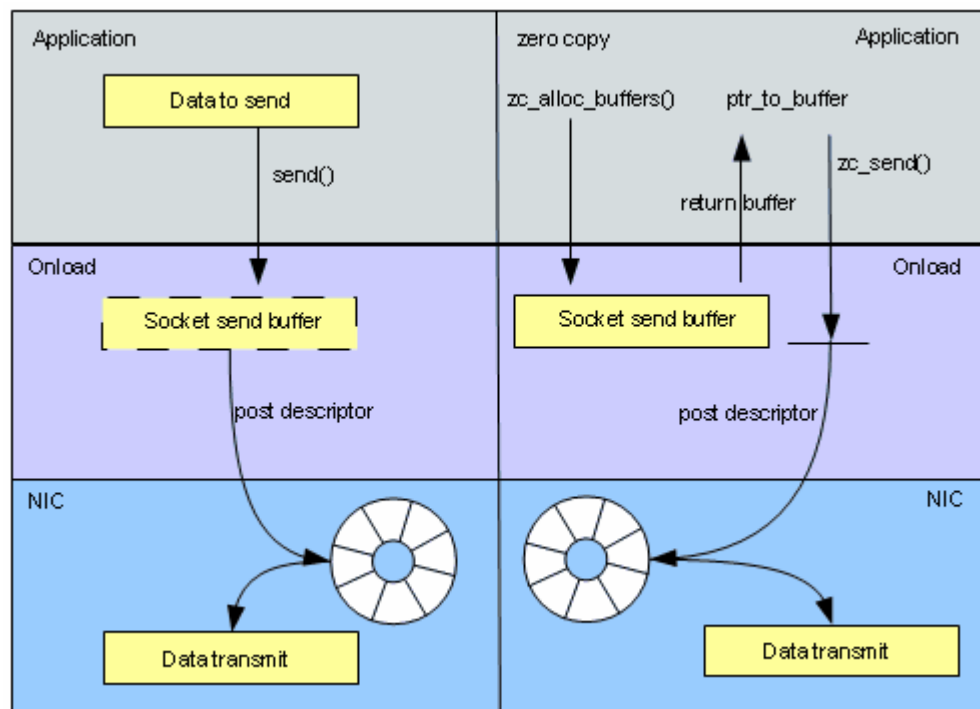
Application

Data to send

send()

Onload

Socket send buffer

post descriptor

NIC

Data transmit

zero copy

Application

zc_alloc_buffers()

ptr_to_buffer

zc_send()

return buffer

Onload

Socket send buffer

post descriptor

NIC

Data transmit